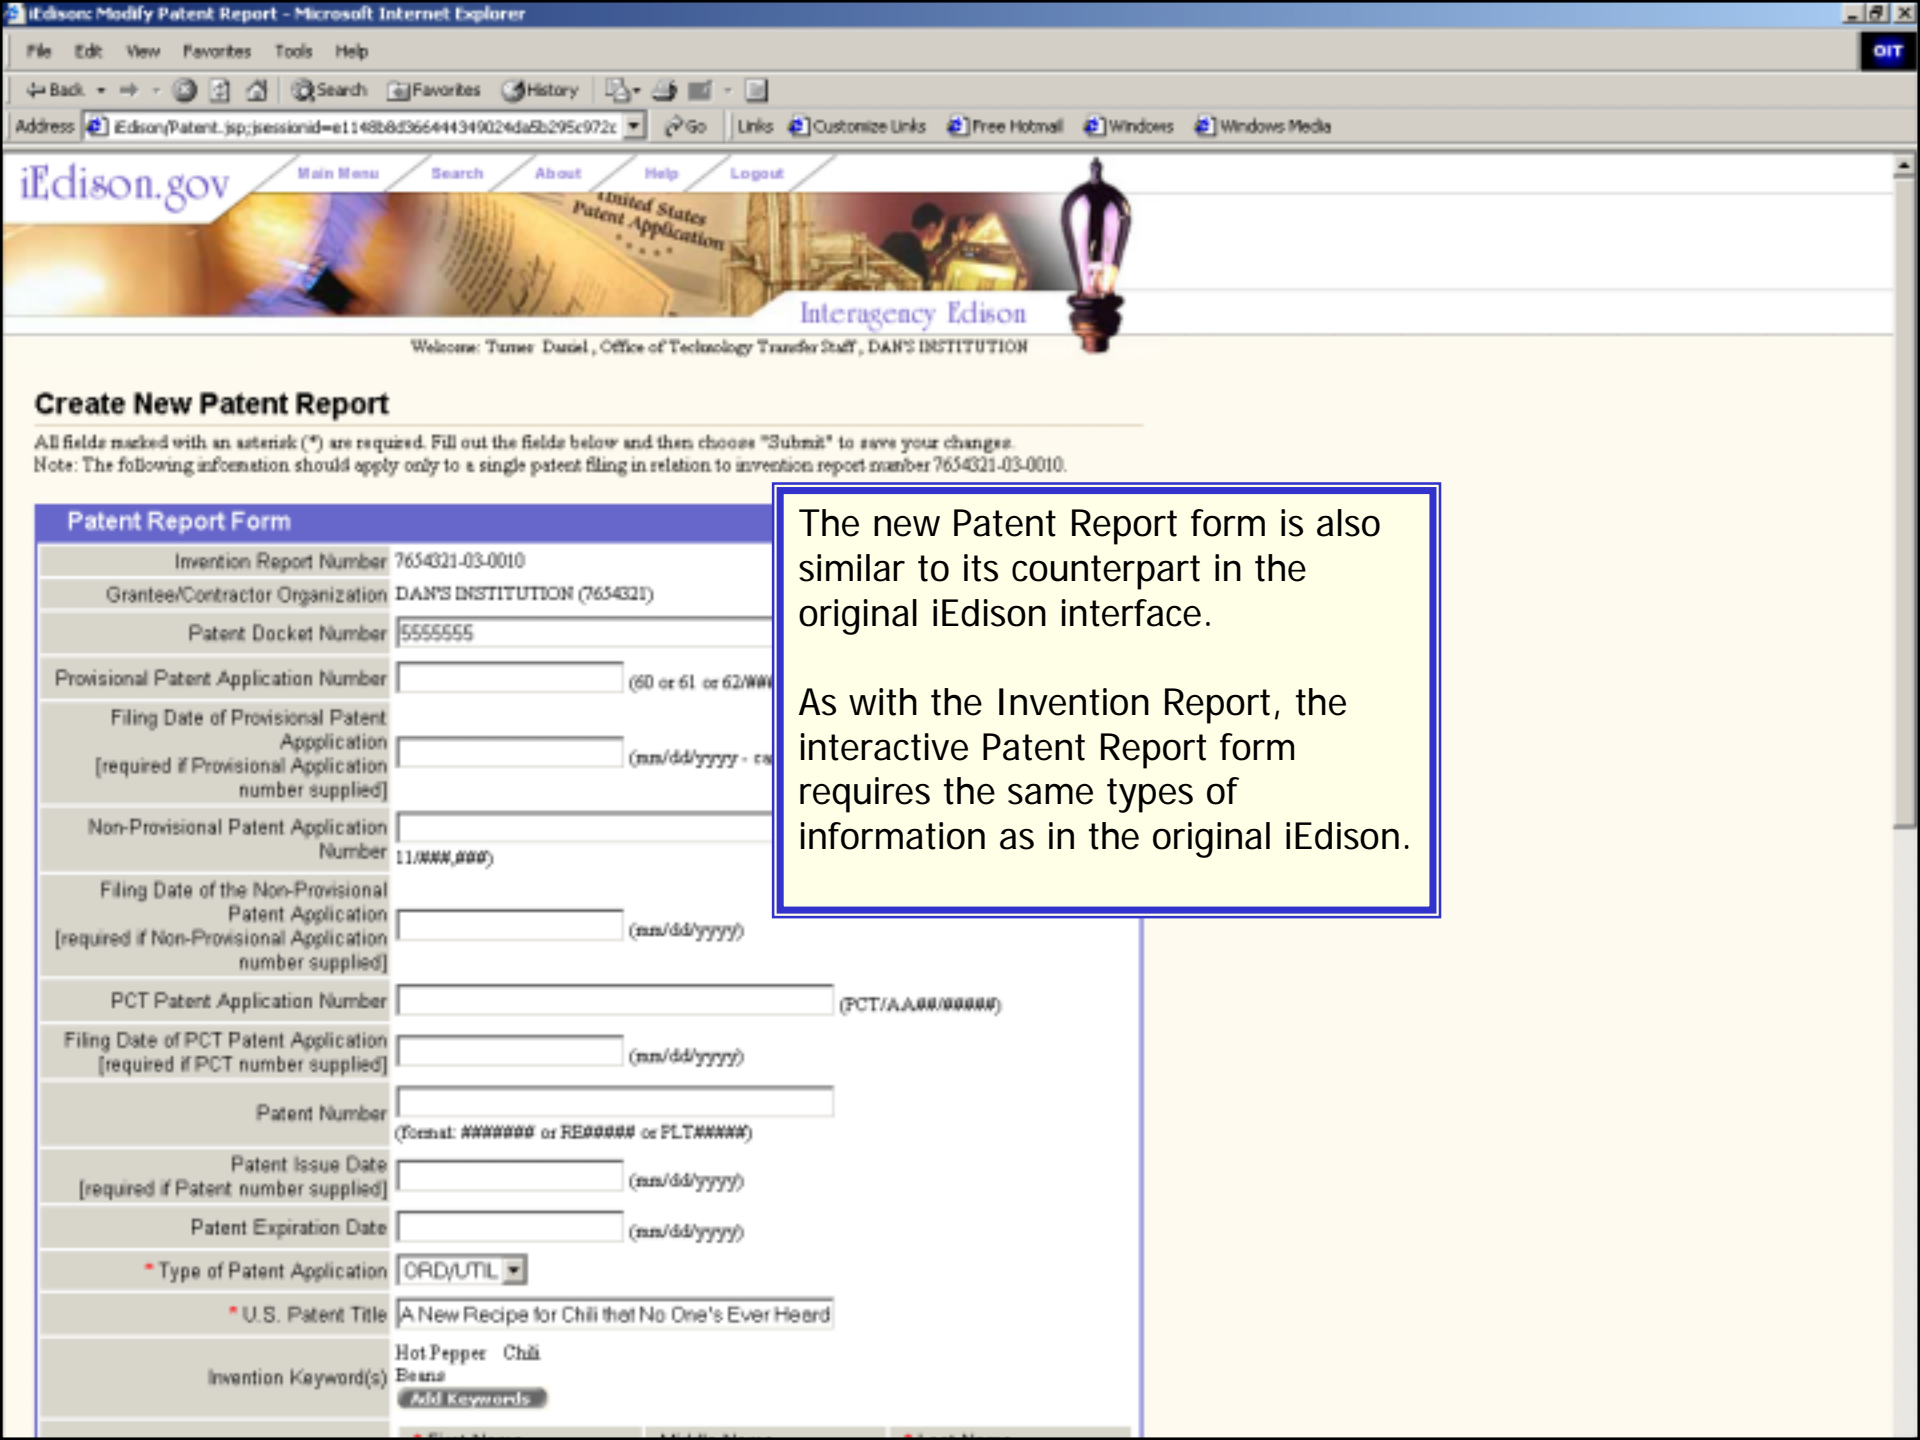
iEdison: Modify Patent Report - Microsoft Internet Explorer

File Edit View Favorites Tools Help

Back Search Favorites History

Address Edison/Patent.jsp;jsessionid=e1148b8d366444349024da5b295c972c Go Links Customize Links Free Hotmail Windows Windows Media

iEdison.gov Main Menu Search About Help Logout

United States Patent Application

Interagency Edison

Welcome: Turner Daniel, Office of Technology Transfer Staff, DAN'S INSTITUTION

Create New Patent Report

All fields marked with an asterisk (*) are required. Fill out the fields below and then choose "Submit" to save your changes.
Note: The following information should apply only to a single patent filing in relation to invention report number 7654321-03-0010.

Patent Report Form

Invention Report Number 7654321-03-0010

Grantee/Contractor Organization DAN'S INSTITUTION (7654321)

Patent Docket Number 5555555

Provisional Patent Application Number (60 or 61 or 62/###

Filing Date of Provisional Patent Application [required if Provisional Application number supplied] (mm/dd/yyyy - ca

Non-Provisional Patent Application Number 11/###,###)

Filing Date of the Non-Provisional Patent Application [required if Non-Provisional Application number supplied] (mm/dd/yyyy)

PCT Patent Application Number (PCT/AA##/#####)

Filing Date of PCT Patent Application [required if PCT number supplied] (mm/dd/yyyy)

Patent Number (format: ####### or RE##### or PLT#####)

Patent Issue Date [required if Patent number supplied] (mm/dd/yyyy)

Patent Expiration Date (mm/dd/yyyy)

* Type of Patent Application ORD/UTIL

* U.S. Patent Title A New Recipe for Chili that No One's Ever Heard

Invention Keyword(s) Hot Pepper Chili Beans
Add Keywords

The new Patent Report form is also similar to its counterpart in the original iEdison interface.

As with the Invention Report, the interactive Patent Report form requires the same types of information as in the original iEdison.

OIT